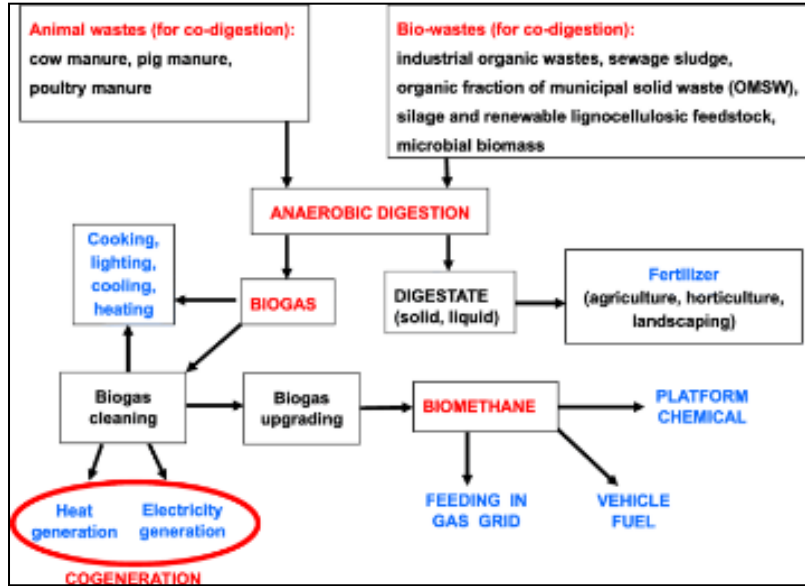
Animal wastes (for co-digestion):
cow manure, pig manure, poultry manure

Bio-wastes (for co-digestion):
industrial organic wastes, sewage sludge, organic fraction of municipal solid waste (OMSW), silage and renewable lignocellulosic feedstock, microbial biomass

ANAEROBIC DIGESTION

Cooking, lighting, cooling, heating

BIOGAS

DIGESTATE (solid, liquid)

Fertilizer (agriculture, horticulture, landscaping)

Biogas cleaning

Biogas upgrading

BIOMETHANE

PLATFORM CHEMICAL

Heat generation

Electricity generation

COGENERATION

FEEDING IN GAS GRID

VEHICLE FUEL